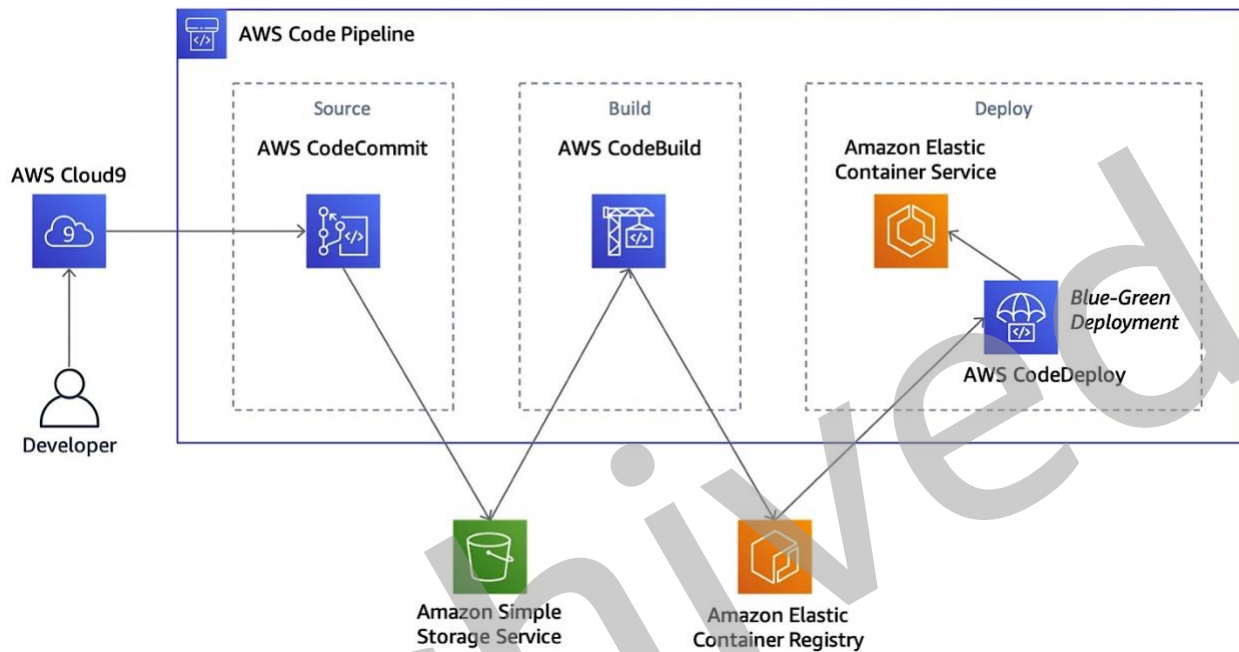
AWS Code Pipeline

Source

AWS CodeCommit

Build

AWS CodeBuild

Deploy

Amazon Elastic Container Service

AWS Cloud9

Blue-Green Deployment

AWS CodeDeploy

Developer

Amazon Simple Storage Service

Amazon Elastic Container Registry

hived